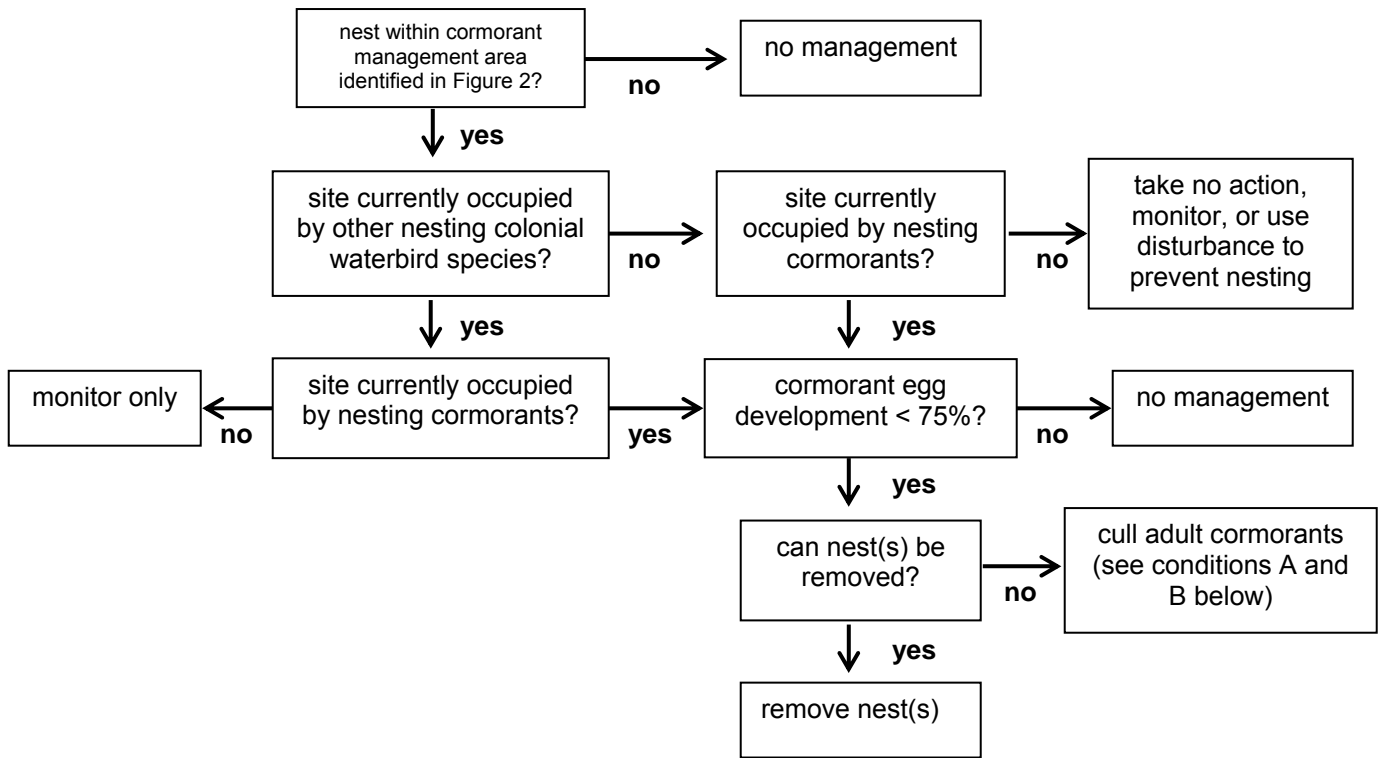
nest within cormorant management area identified in Figure 2?

no

no management

yes

site currently occupied by other nesting colonial waterbird species?

no

site currently occupied by nesting cormorants?

no

take no action, monitor, or use disturbance to prevent nesting

yes

yes

monitor only

no

site currently occupied by nesting cormorants?

yes

cormorant egg development < 75%?

no

no management

yes

can nest(s) be removed?

no

cull adult cormorants (see conditions A and B below)

yes

remove nest(s)